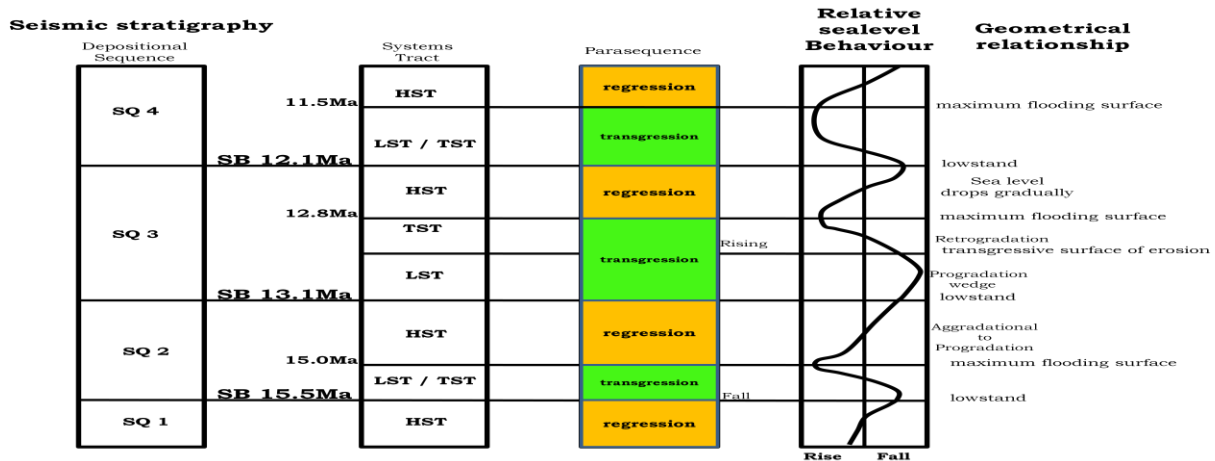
Seismic stratigraphy

Depositional Sequence

Systems Tract

Parasequence

Relative sealevel Behaviour

Geometrical relationship

SQ 4

11.5Ma

HST

regression

maximum flooding surface

LST / TST

transgression

SB 12.1Ma

lowstand

SQ 3

HST

regression

Sea level drops gradually

12.8Ma

maximum flooding surface

TST

Rising

Retrogradation transgressive surface of erosion

LST

transgression

Progradation wedge

SB 13.1Ma

lowstand

SQ 2

HST

regression

Aggradational to Progradation

15.0Ma

maximum flooding surface

LST / TST

transgression

SB 15.5Ma

Fall

lowstand

SQ 1

HST

regression

Rise

Fall